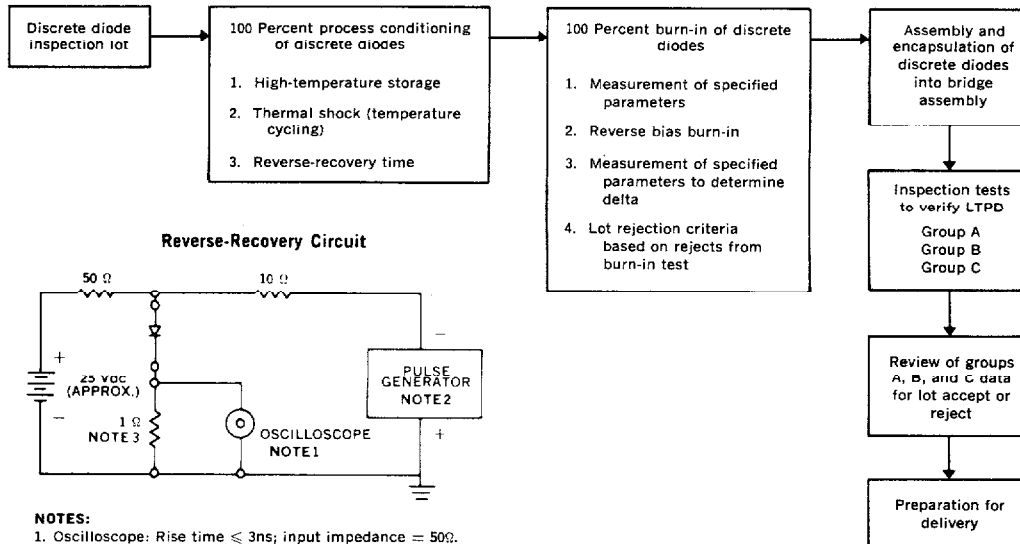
Discrete diode inspection lot

100 Percent process conditioning of discrete diodes

1. High-temperature storage

2. Thermal shock (temperature cycling)

3. Reverse-recovery time

100 Percent burn-in of discrete diodes

1. Measurement of specified parameters

2. Reverse bias burn-in

3. Measurement of specified parameters to determine delta

4. Lot rejection criteria based on rejects from burn-in test

Assembly and encapsulation of discrete diodes into bridge assembly

Inspection tests to verify LTPD

Group A
Group B
Group C

Review of groups A, B, and C data for lot accept or reject

Preparation for delivery

Reverse-Recovery Circuit

50 Ω

10 Ω

+

25 Vdc (APPROX.)

−

1 Ω
NOTE 3

OSCILLOSCOPE
NOTE1

−

PULSE GENERATOR
NOTE2

+

NOTES:
1. Oscilloscope: Rise time $\leqslant$ 3ns; input impedance = 50Ω.